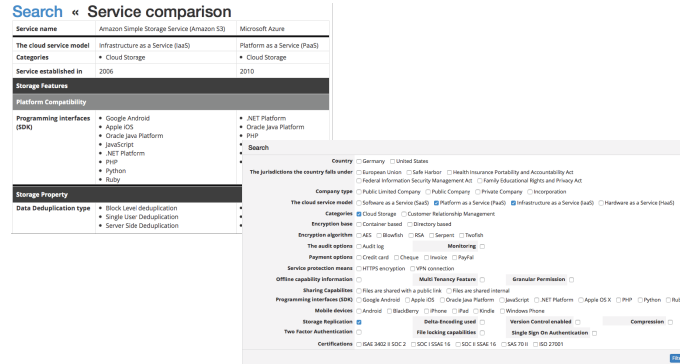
Search « Service comparison

| Service name | Amazon Simple Storage Service (Amazon S3) | Microsoft Azure |
|---|---|---|
| The cloud service model | Infrastructure as a Service (IaaS) | Platform as a Service (PaaS) |
| Categories | • Cloud Storage | • Cloud Storage |
| Service established in | 2006 | 2010 |
| Storage Features | | |
| Platform Compatibility | | |
| Programming interfaces (SDK) | • Google Android • Apple iOS • Oracle Java Platform • JavaScript • .NET Platform • PHP • Python • Ruby | • .NET Platform • Oracle Java Platform • PHP |
| Storage Property | | |
| Data Deduplication type | • Block Level deduplication • Single User Deduplication • Server Side Deduplication | |

Search

Country ☐ Germany ☐ United States
The jurisdictions the country falls under ☐ European Union ☐ Safe Harbor ☐ Health Insurance Portability and Accountability Act ☐ Federal Information Security Management Act ☐ Family Educational Rights and Privacy Act
Company type ☐ Public Limited Company ☐ Public Company ☐ Private Company ☐ Incorporation
The cloud service model ☐ Software as a Service (SaaS) ☑ Platform as a Service (PaaS) ☑ Infrastructure as a Service (IaaS) ☐ Hardware as a Service (HaaS)
Categories ☑ Cloud Storage ☐ Customer Relationship Management
Encryption base ☐ Container based ☐ Directory based
Encryption algorithm ☐ AES ☐ Blowfish ☐ RSA ☐ Serpent ☐ Twofish
The audit options ☐ Audit log Monitoring ☐
Payment options ☐ Credit card ☐ Cheque ☐ Invoice ☐ PayPal
Service protection means ☐ HTTPS encryption ☐ VPN connection
Offline capability information ☐ Multi Tenancy Feature ☐ Granular Permission ☐
Sharing Capabilities ☐ Files are shared with a public link ☐ Files are shared internal
Programming interfaces (SDK) ☐ Google Android ☐ Apple iOS ☐ Oracle Java Platform ☐ JavaScript ☐ .NET Platform ☐ Apple OS X ☐ PHP ☐ Python ☐ Rub
Mobile devices ☐ Android ☐ BlackBerry ☐ iPhone ☐ iPad ☐ Kindle ☐ Windows Phone
Storage Replication ☑ Delta-Encoding used ☐ Version Control enabled ☐ Compression ☐
Two Factor Authentication ☐ File locking capabilities ☐ Single Sign On Authentication ☐
Certifications ☐ ISAE 3402 II SOC 2 ☐ SOC I SSAE 16 ☐ SOC II SSAE 16 ☐ SAS 70 II ☐ ISO 27001
Filt